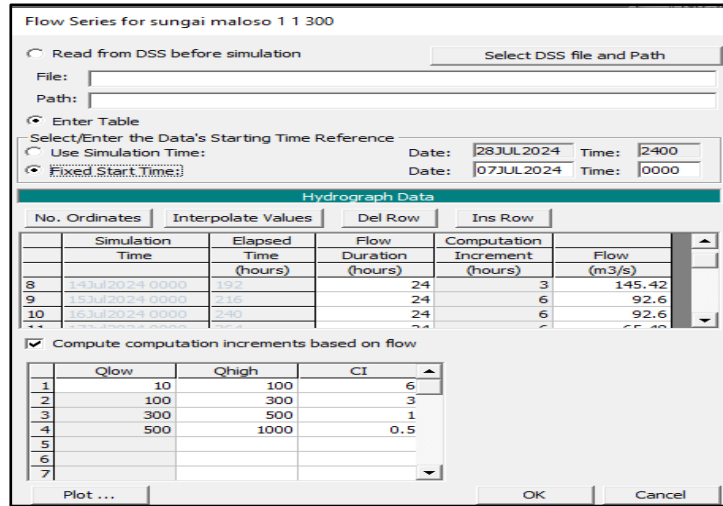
Flow Series for sungai maloso 1 1 300

Read from DSS before simulation

Select DSS file and Path

File:

Path:

Enter Table

Select/Enter the Data's Starting Time Reference

Use Simulation Time: Date: 28JUL2024 Time: 2400

Fixed Start Time: Date: 07JUL2024 Time: 0000

Hydrograph Data

No. Ordinates | Interpolate Values | Del Row | Ins Row

| | Simulation Time | Elapsed Time (hours) | Flow Duration (hours) | Computation Increment (hours) | Flow (m3/s) |
|---|---|---|---|---|---|
| 8 | 14Jul2024 0000 | 192 | 24 | 3 | 145.42 |
| 9 | 15Jul2024 0000 | 216 | 24 | 6 | 92.6 |
| 10 | 16Jul2024 0000 | 240 | 24 | 6 | 92.6 |
| 11 | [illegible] | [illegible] | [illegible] | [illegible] | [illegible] |

Compute computation increments based on flow

| | Qlow | Qhigh | CI |
|---|---|---|---|
| 1 | 10 | 100 | 6 |
| 2 | 100 | 300 | 3 |
| 3 | 300 | 500 | 1 |
| 4 | 500 | 1000 | 0.5 |
| 5 | | | |
| 6 | | | |
| 7 | | | |

Plot ...

OK

Cancel